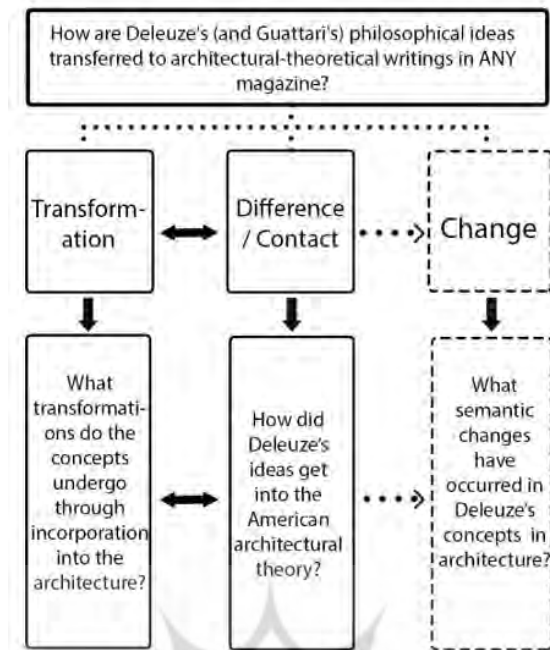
How are Deleuze's (and Guattari's) philosophical ideas transferred to architectural-theoretical writings in ANY magazine?

Transformation

Difference / Contact

Change

What transformations do the concepts undergo through incorporation into the architecture?

How did Deleuze's ideas get into the American architectural theory?

What semantic changes have occurred in Deleuze's concepts in architecture?